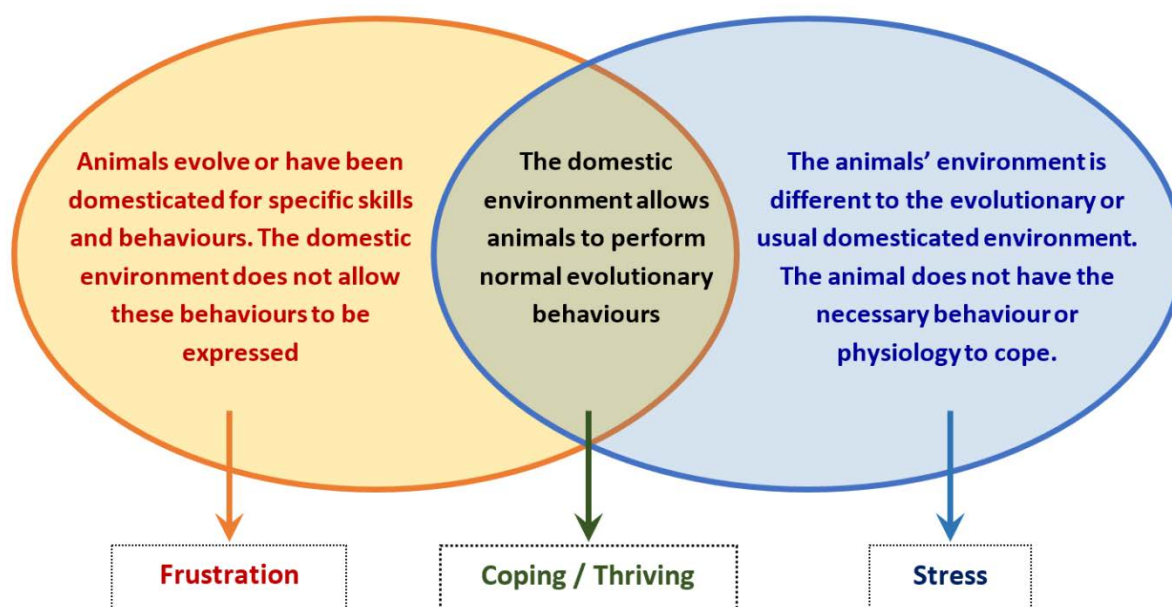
Animals evolve or have been domesticated for specific skills and behaviours. The domestic environment does not allow these behaviours to be expressed

The domestic environment allows animals to perform normal evolutionary behaviours

The animals' environment is different to the evolutionary or usual domesticated environment. The animal does not have the necessary behaviour or physiology to cope.

Frustration

Coping / Thriving

Stress